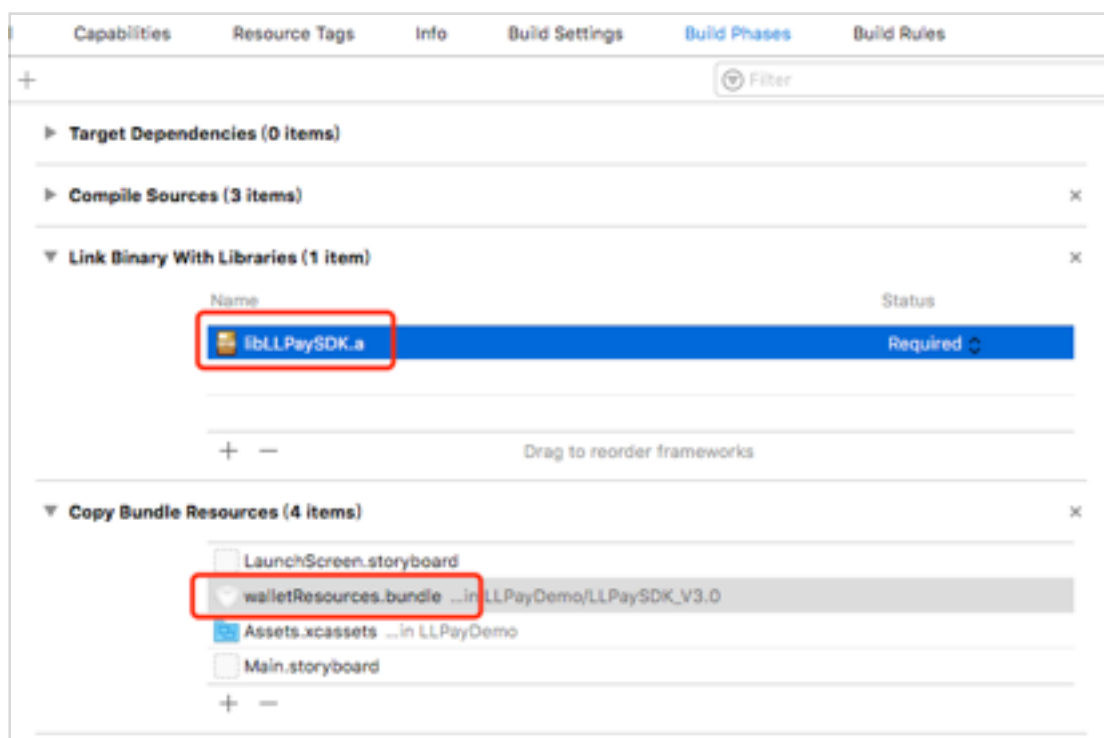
Capabilities Resource Tags Info Build Settings Build Phases Build Rules

+ Filter

Target Dependencies (0 items)

Compile Sources (3 items) ×

Link Binary With Libraries (1 item) ×

| Name | Status |
|---|---|
| libLLPaySDK.a | Required |

+ − Drag to reorder frameworks

Copy Bundle Resources (4 items) ×

LaunchScreen.storyboard
walletResources.bundle ...in LLPayDemo/LLPaySDK_V3.0
Assets.xcassets ...in LLPayDemo
Main.storyboard

+ −